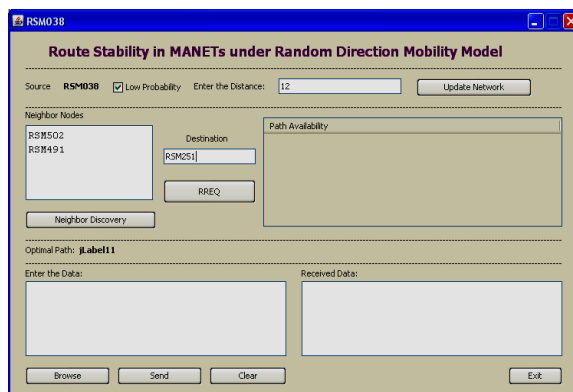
RSM038

Route Stability in MANETs under Random Direction Mobility Model

Source RSM038 Low Probability Enter the Distance: 12 Update Network

Neighbor Nodes

RSM502
RSM491

Destination

RSM251

RREQ

Path Availability

Neighbor Discovery

Optimal Path: jLabel11

Enter the Data:

Received Data:

Browse Send Clear Exit